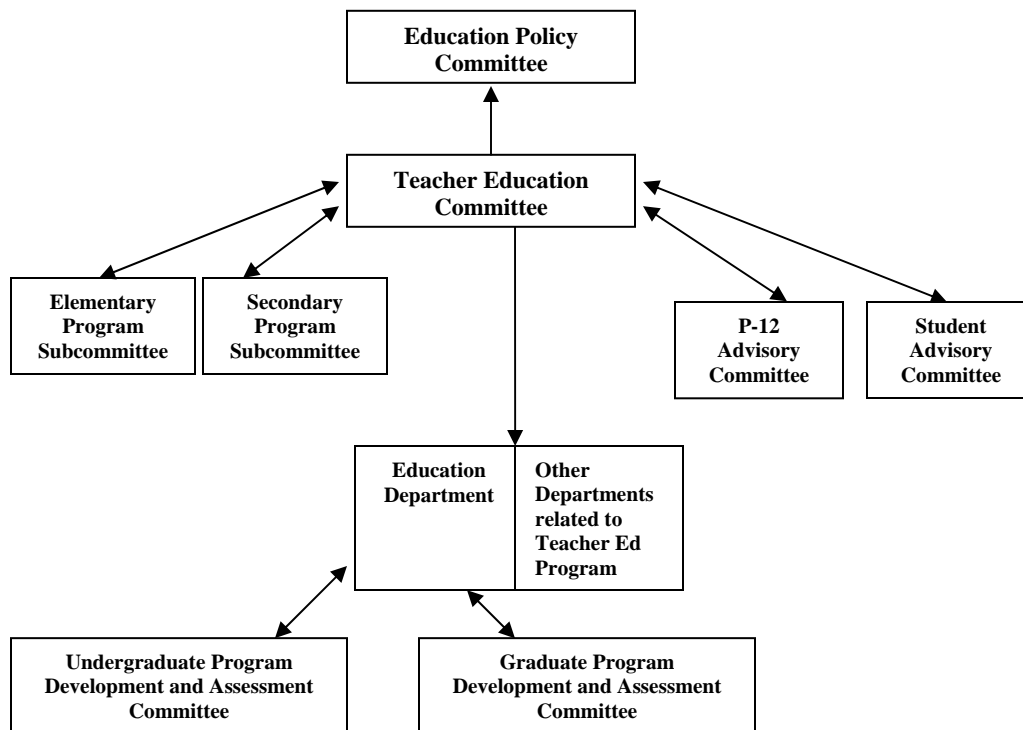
Education Policy Committee

Teacher Education Committee

Elementary Program Subcommittee

Secondary Program Subcommittee

P-12 Advisory Committee

Student Advisory Committee

Education Department

Other Departments related to Teacher Ed Program

Undergraduate Program Development and Assessment Committee

Graduate Program Development and Assessment Committee